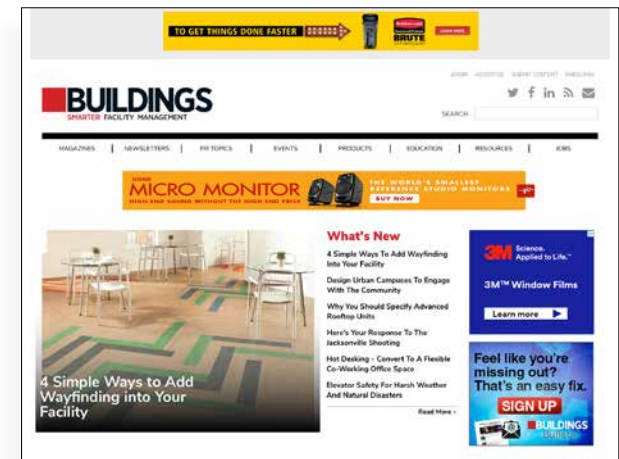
TO GET THINGS DONE FASTER

Rubbermaid

BRUTE

LEARN MORE

LOGIN ADVERTISE SUBMIT CONTENT SUBSCRIBE

BUILDINGS

SMARTER FACILITY MANAGEMENT

SEARCH

MAGAZINES | NEWSLETTERS | FM TOPICS | EVENTS | PRODUCTS | EDUCATION | RESOURCES | JOBS

MICRO MONITOR

HIGH-END SOUND WITHOUT THE HIGH-END PRICE

THE WORLD'S SMALLEST REFERENCE STUDIO MONITORS

BUY NOW

4 Simple Ways to Add Wayfinding into Your Facility

What's New

4 Simple Ways To Add Wayfinding Into Your Facility

Design Urban Campuses To Engage With The Community

Why You Should Specify Advanced Rooftop Units

Here's Your Response To The Jacksonville Shooting

Hot Desking - Convert To A Flexible Co-Working Office Space

Elevator Safety For Harsh Weather And Natural Disasters

Read More ›

3M Science. Applied to Life.™

3M™ Window Films

Learn more

Feel like you're missing out? That's an easy fix.

SIGN UP

BUILDINGS